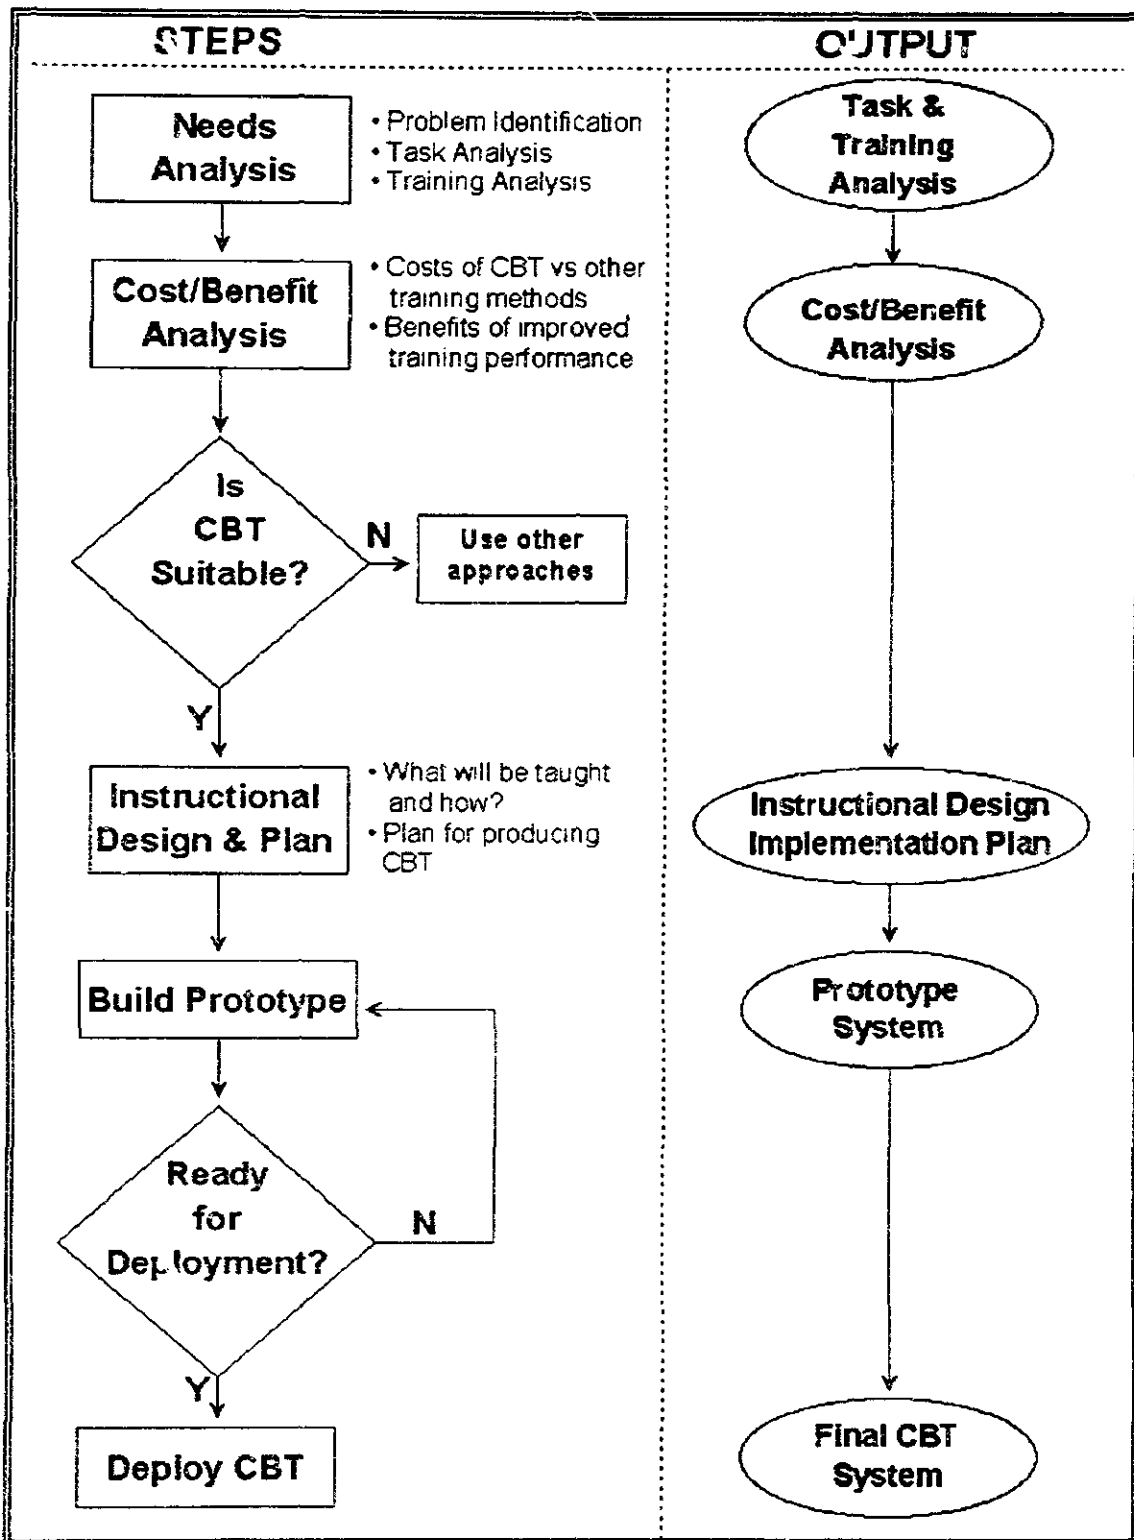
STEPS

OUTPUT

Needs Analysis

• Problem Identification
• Task Analysis
• Training Analysis

Task & Training Analysis

Cost/Benefit Analysis

• Costs of CBT vs other training methods
• Benefits of improved training performance

Cost/Benefit Analysis

Is CBT Suitable?

N

Use other approaches

Y

Instructional Design & Plan

• What will be taught and how?
• Plan for producing CBT

Instructional Design Implementation Plan

Build Prototype

Prototype System

Ready for Deployment?

N

Y

Deploy CBT

Final CBT System